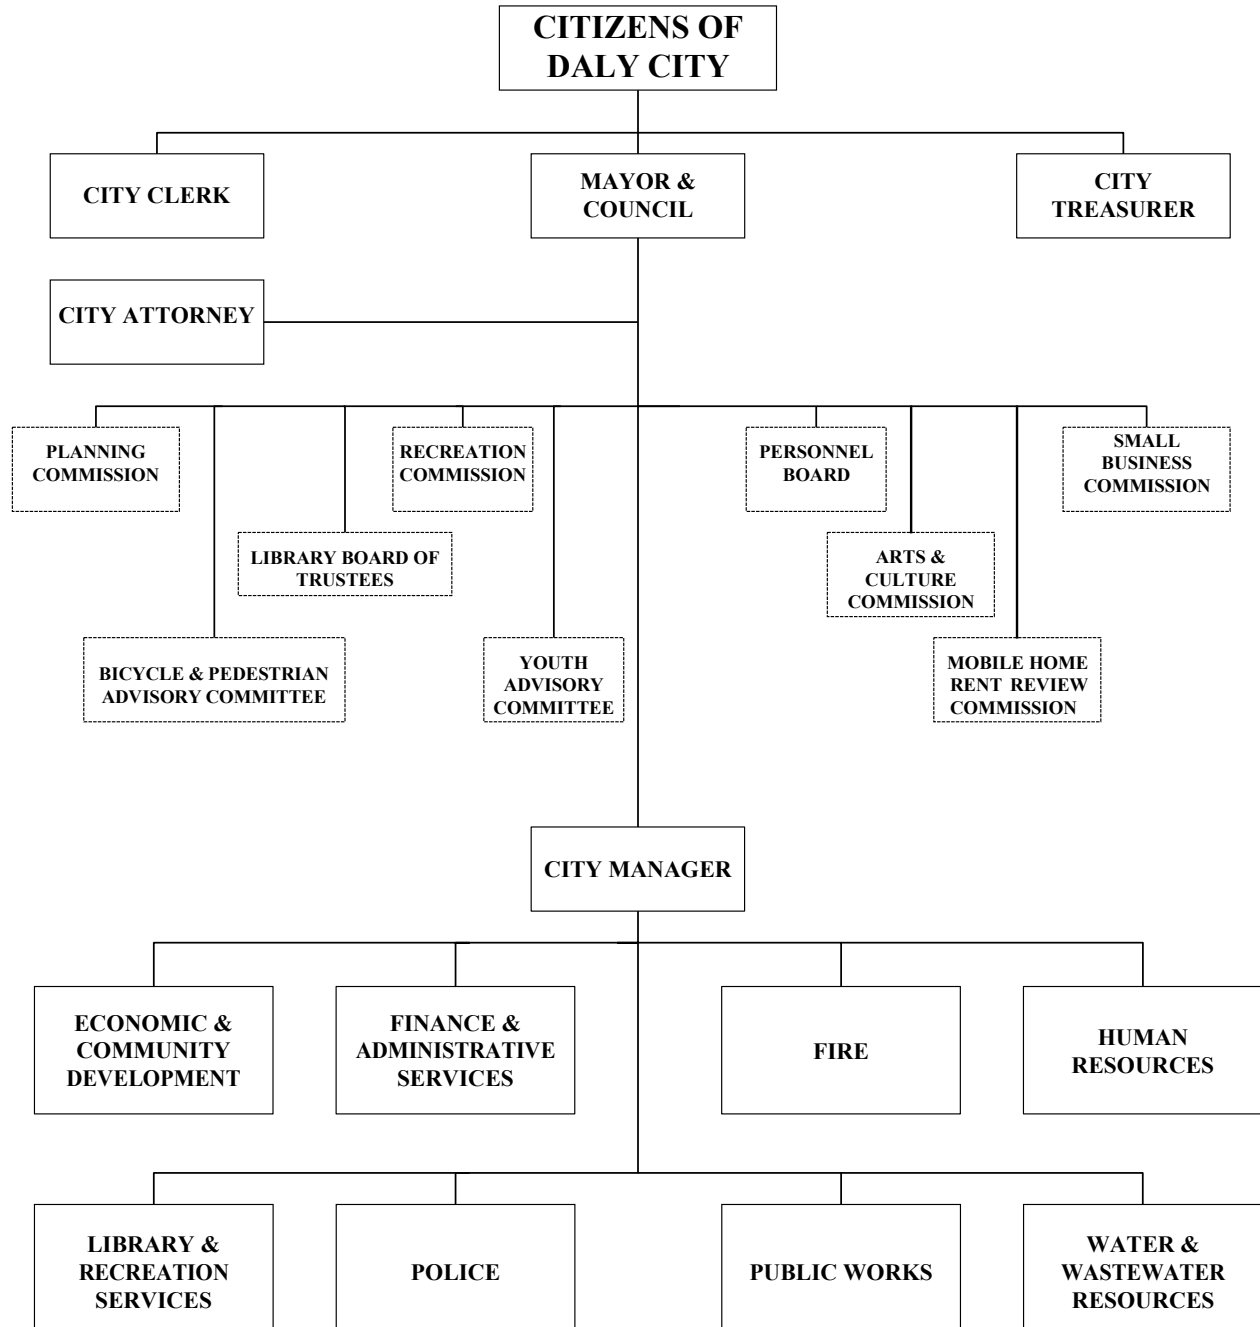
CITIZENS OF DALY CITY

CITY CLERK

MAYOR & COUNCIL

CITY TREASURER

CITY ATTORNEY

PLANNING COMMISSION

RECREATION COMMISSION

PERSONNEL BOARD

SMALL BUSINESS COMMISSION

LIBRARY BOARD OF TRUSTEES

ARTS & CULTURE COMMISSION

BICYCLE & PEDESTRIAN ADVISORY COMMITTEE

YOUTH ADVISORY COMMITTEE

MOBILE HOME RENT REVIEW COMMISSION

CITY MANAGER

ECONOMIC & COMMUNITY DEVELOPMENT

FINANCE & ADMINISTRATIVE SERVICES

FIRE

HUMAN RESOURCES

LIBRARY & RECREATION SERVICES

POLICE

PUBLIC WORKS

WATER & WASTEWATER RESOURCES